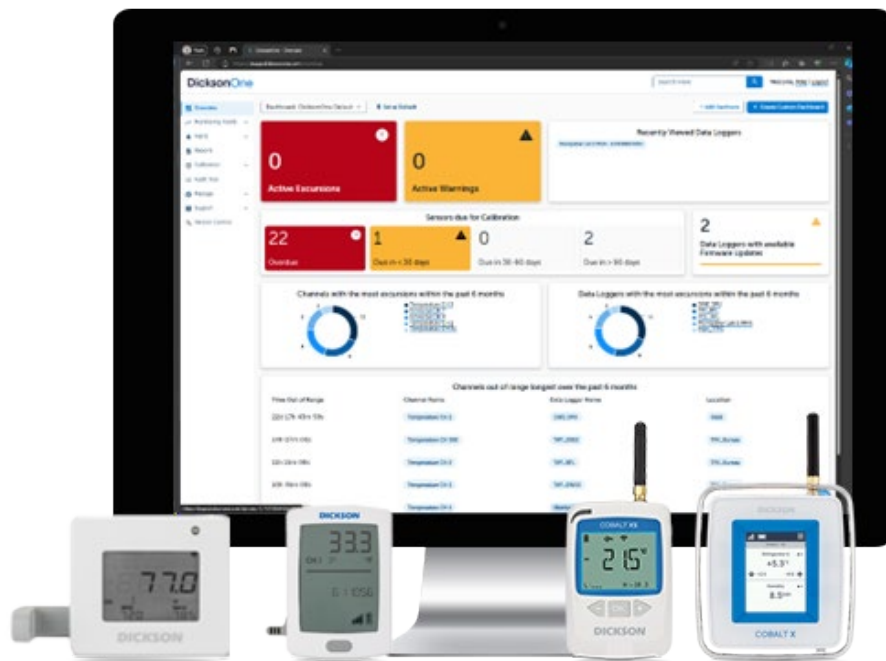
DicksonOne

Overview
Monitoring Health
Alerts
Reports
Calibration
Audit Trail
Manage
Support

Dashboard: DicksonOne Default
Set as Default
+ Add Dashboard
+ Create Custom Dashboard

0
Active Excursions

0
Active Warnings

Recently Viewed Data Loggers

Sensors due for Calibration
22
Overdue
1
Due in < 30 days
0
Due in 30-60 days
2
Due in > 90 days

2
Data Loggers with available Firmware Updates

Channels with the most excursions within the past 6 months

Data Loggers with the most excursions within the past 6 months

Channels out of range longest over the past 6 months
Time Out of Range
Channel Name
Data Logger Name
Location

DICKSON
77.0

DICKSON
33.3

COBALT X2
21.5
DICKSON

DICKSON
+5.3
8.5
COBALT X